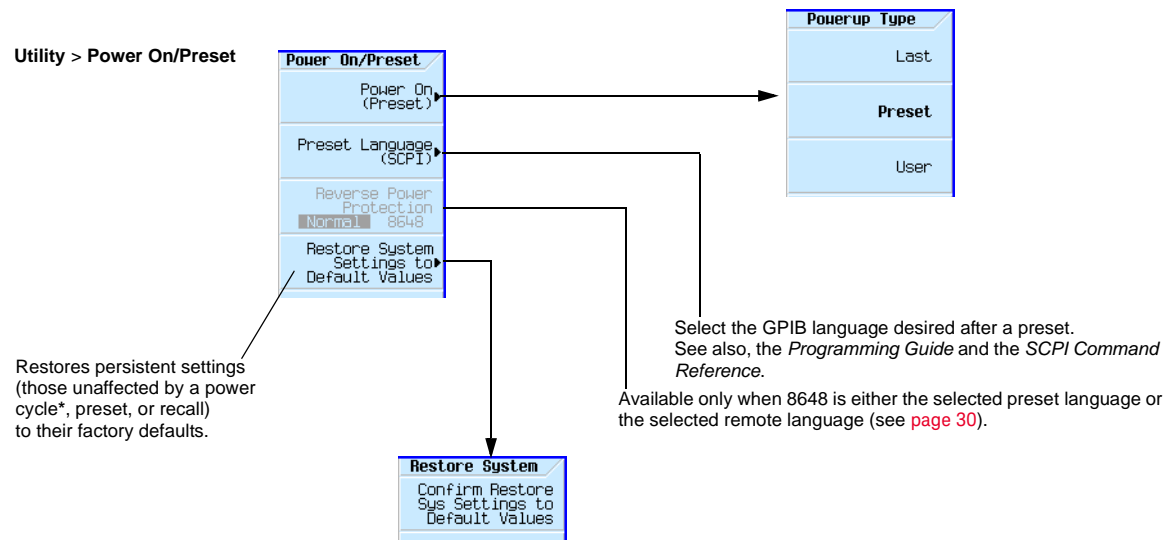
Utility > Power On/Preset

Power On/Preset

Power On (Preset)

Preset Language (SCPI)

Reverse Power Protection
Normal 8648

Restore System Settings to Default Values

Powerup Type

Last

Preset

User

Select the GPIB language desired after a preset. See also, the *Programming Guide* and the *SCPI Command Reference*.

Available only when 8648 is either the selected preset language or the selected remote language (see page 30).

Restores persistent settings (those unaffected by a power cycle*, preset, or recall) to their factory defaults.

Restore System

Confirm Restore Sys Settings to Default Values